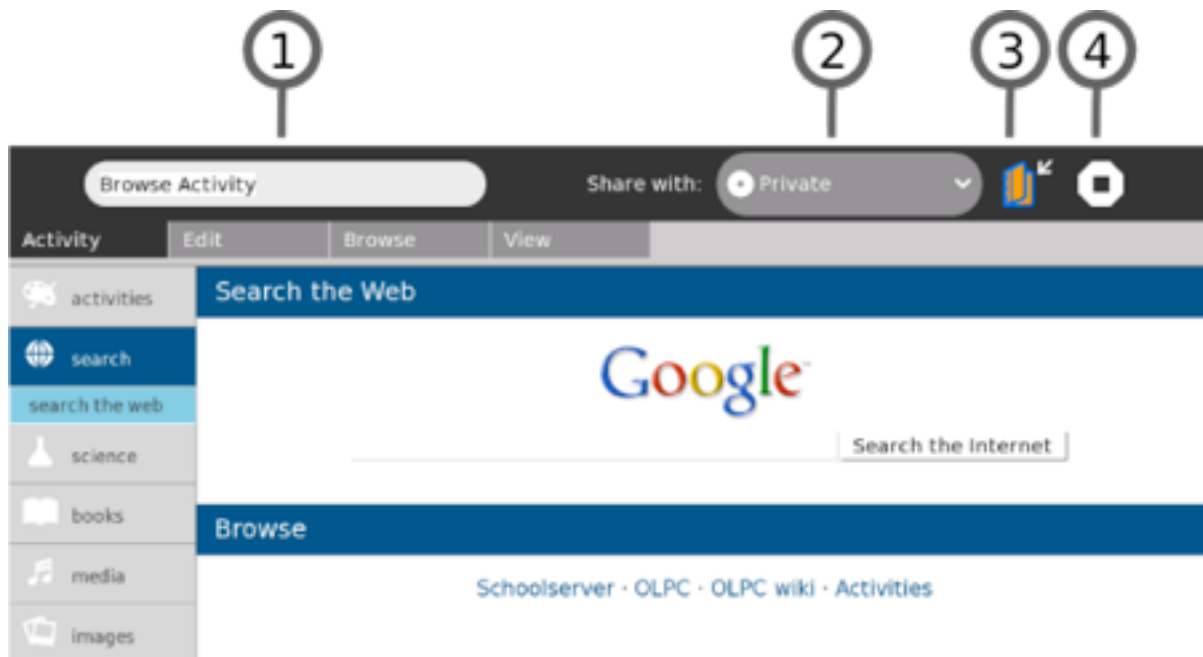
1 2 3 4

Browse Activity

Share with: Private

Activity Edit Browse View

activities

search

search the web

science

books

media

images

Search the Web

Google

Search the Internet

Browse

Schoolserver · OLPC · OLPC wiki · Activities